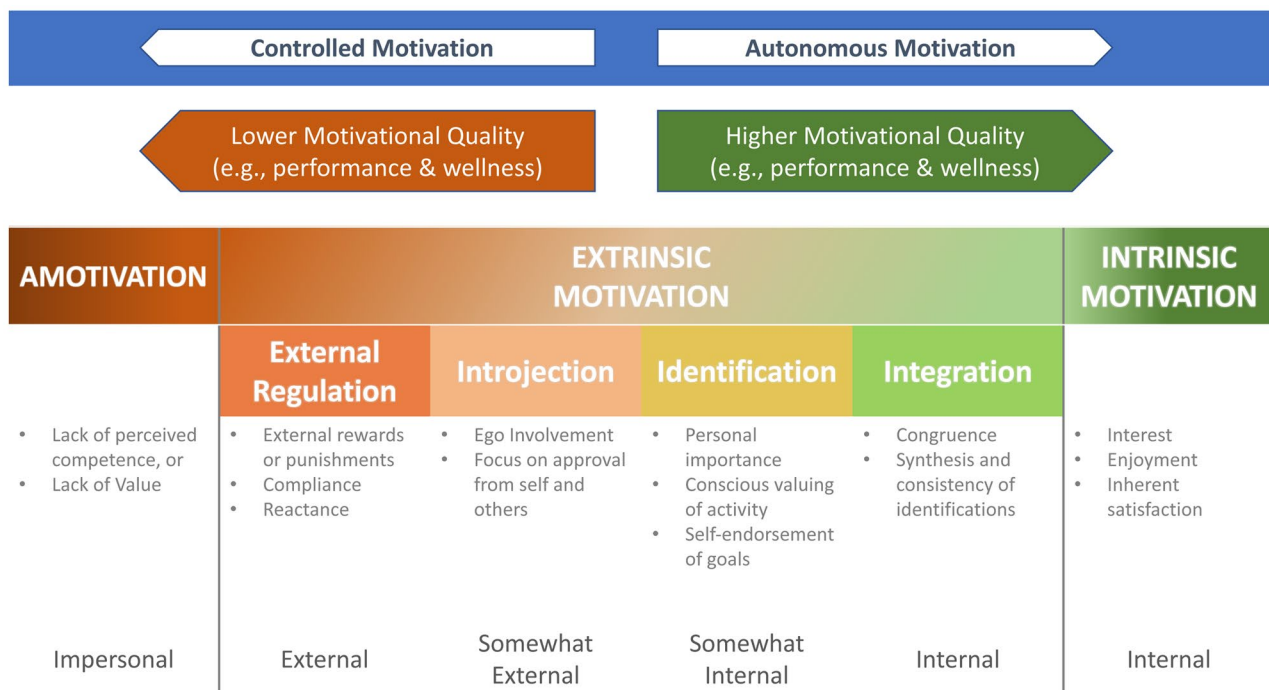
Controlled Motivation

Autonomous Motivation

Lower Motivational Quality
(e.g., performance & wellness)

Higher Motivational Quality
(e.g., performance & wellness)

AMOTIVATION

EXTRINSIC MOTIVATION

INTRINSIC MOTIVATION

External Regulation

Introjection

Identification

Integration

• Lack of perceived competence, or
• Lack of Value

• External rewards or punishments
• Compliance
• Reactance

• Ego Involvement
• Focus on approval from self and others

• Personal importance
• Conscious valuing of activity
• Self-endorsement of goals

• Congruence
• Synthesis and consistency of identifications

• Interest
• Enjoyment
• Inherent satisfaction

Impersonal

External

Somewhat External

Somewhat Internal

Internal

Internal